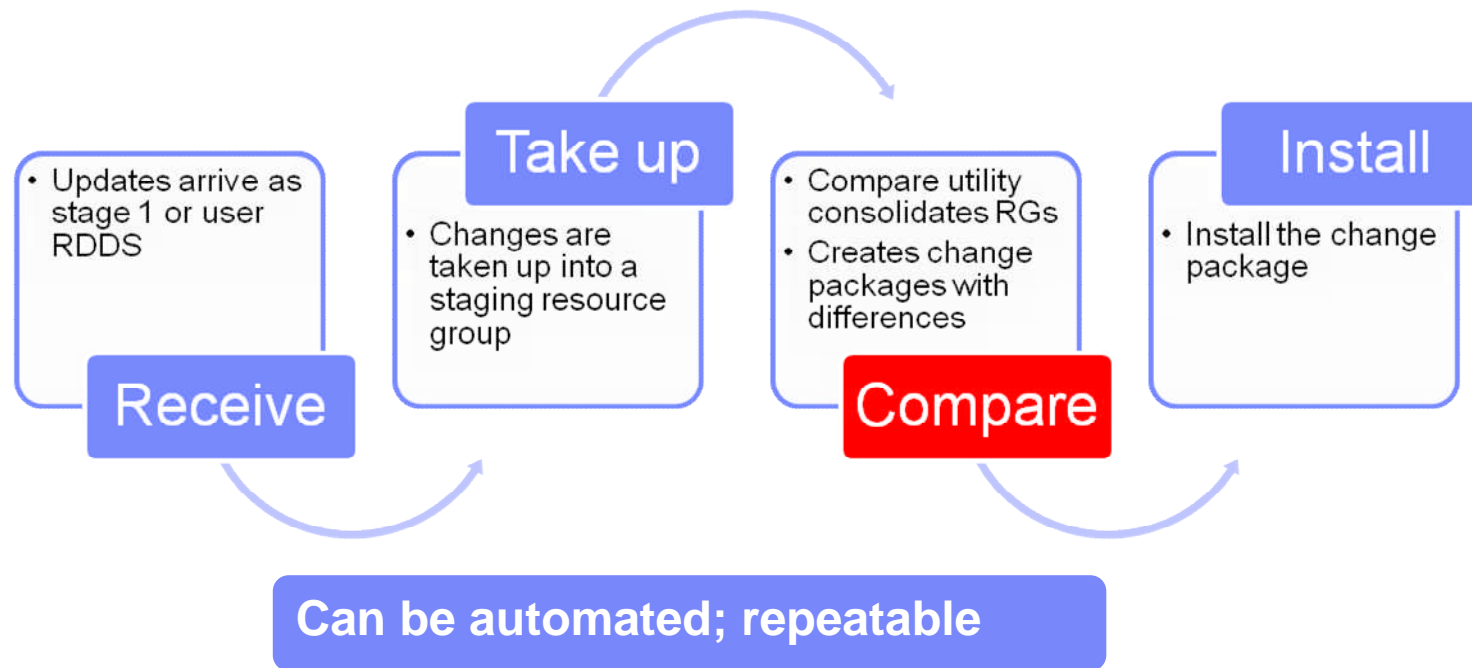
• Updates arrive as stage 1 or user RDDS

Receive

Take up

• Changes are taken up into a staging resource group

• Compare utility consolidates RGs
• Creates change packages with differences

Compare

Install

• Install the change package

Can be automated; repeatable